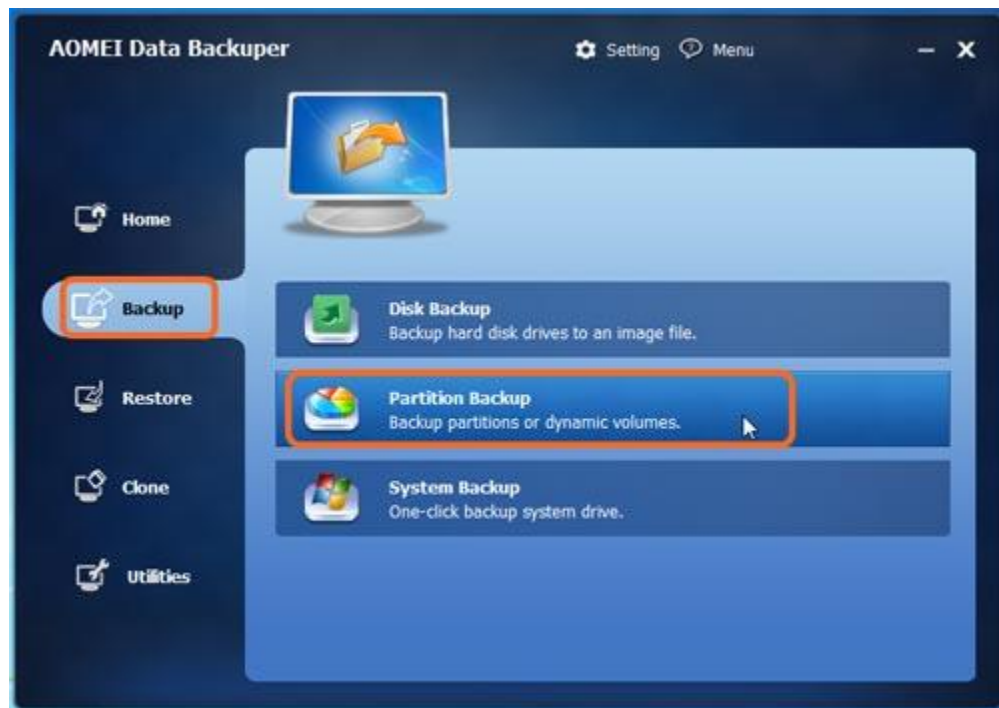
AOMEI Data Backuper

Setting Menu

Home

Backup

Restore

Clone

Utilities

Disk Backup
Backup hard disk drives to an image file.

Partition Backup
Backup partitions or dynamic volumes.

System Backup
One-click backup system drive.